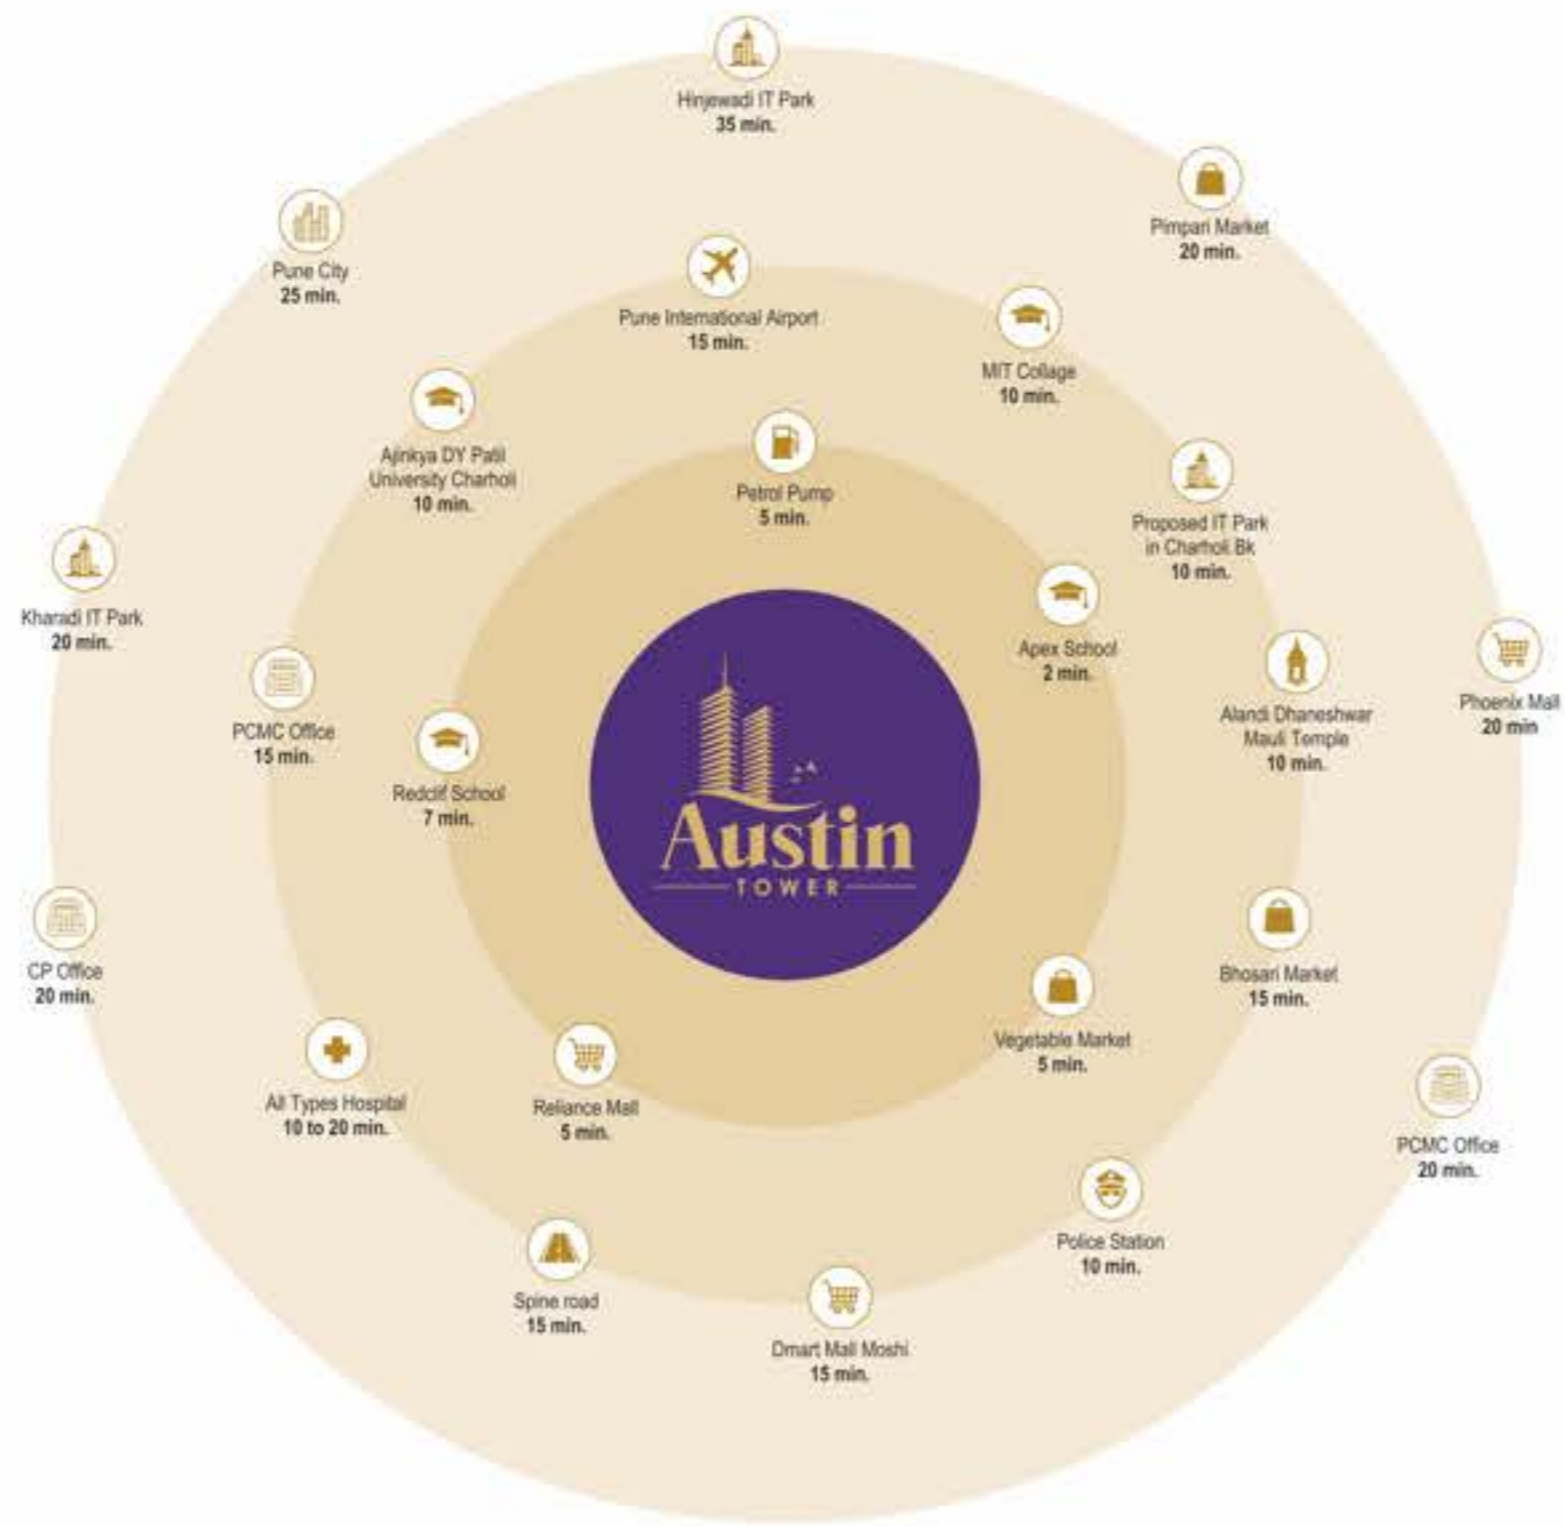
Hinjewadi IT Park
35 min.

Pimpari Market
20 min.

Pune City
25 min.

Pune International Airport
15 min.

MIT Collage
10 min.

Ajinkya DY Patil University Charholi
10 min.

Petrol Pump
5 min.

Proposed IT Park in Charholi Bk
10 min.

Kharadi IT Park
20 min.

Apex School
2 min.

Phoenix Mall
20 min

PCMC Office
15 min.

Alandi Dhaneshwar Mauli Temple
10 min.

Redclif School
7 min.

Austin
TOWER

CP Office
20 min.

Bhosari Market
15 min.

Vegetable Market
5 min.

All Types Hospital
10 to 20 min.

Reliance Mall
5 min.

PCMC Office
20 min.

Police Station
10 min.

Spine road
15 min.

Dmart Mall Moshi
15 min.